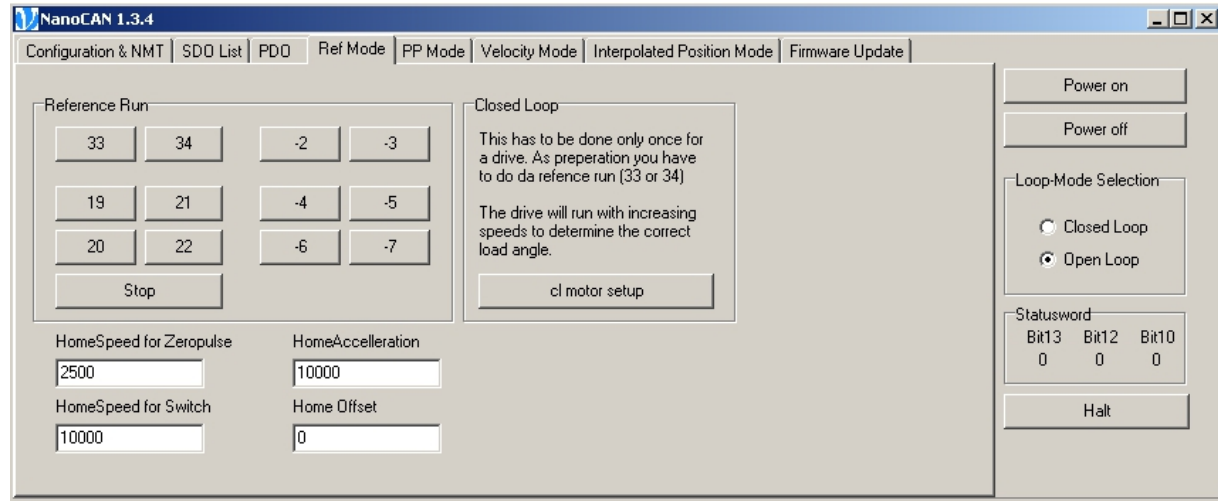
NanoCAN 1.3.4

Configuration & NMT | SDO List | PDO | Ref Mode | PP Mode | Velocity Mode | Interpolated Position Mode | Firmware Update

Reference Run

33 34 -2 -3

19 21 -4 -5

20 22 -6 -7

Stop

Closed Loop

This has to be done only once for a drive. As preperation you have to do da refence run (33 or 34)

The drive will run with increasing speeds to determine the correct load angle.

cl motor setup

HomeSpeed for Zeropulse
2500

HomeAccelleration
10000

HomeSpeed for Switch
10000

Home Offset
0

Power on

Power off

Loop-Mode Selection

Closed Loop

Open Loop

Statusword

| Bit13 | Bit12 | Bit10 |
|---|---|---|
| 0 | 0 | 0 |

Halt